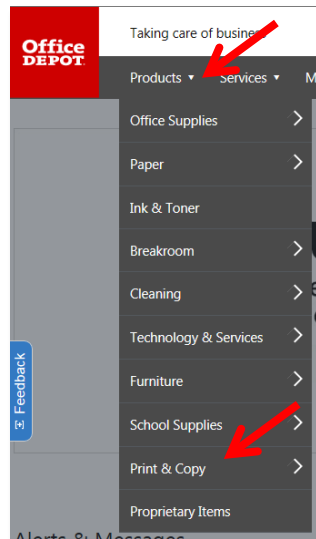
Office DEPOT

Taking care of busine

Products ▾ Services ▾ M

Office Supplies
Paper
Ink & Toner
Breakroom
Cleaning
Technology & Services
Furniture
School Supplies
Print & Copy
Proprietary Items

Feedback

Alerts & Messages